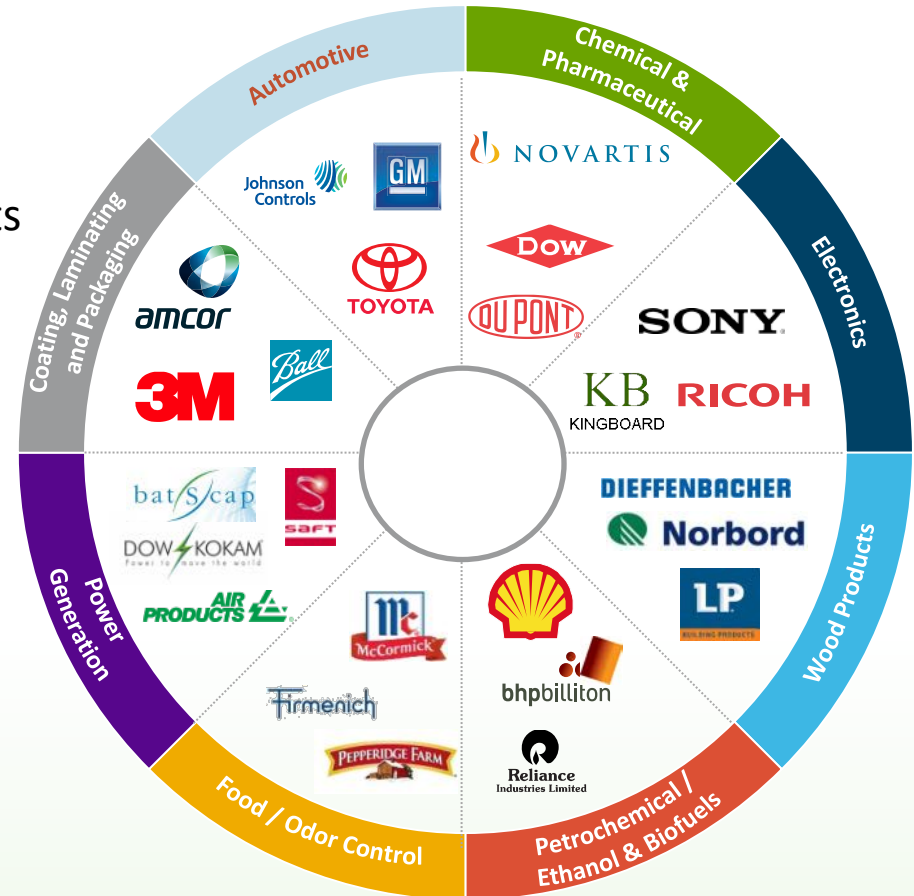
cs

Automotive

Johnson Controls

GM

TOYOTA

Chemical & Pharmaceutical

NOVARTIS

DOW

DUPONT

Electronics

SONY

KB KINGBOARD

RICOH

Coating, Laminating and Packaging

amcor

Ball

3M

Wood Products

DIEFFENBACHER

Norbord

LP BUILDING PRODUCTS

Power Generation

bat/scap

SAFT

DOW KOKAM Power to move the world

AIR PRODUCTS

Food / Odor Control

McCormick

Firmenich

PEPPERIDGE FARM

Petrochemical / Ethanol & Biofuels

bhpbilliton

Reliance Industries Limited